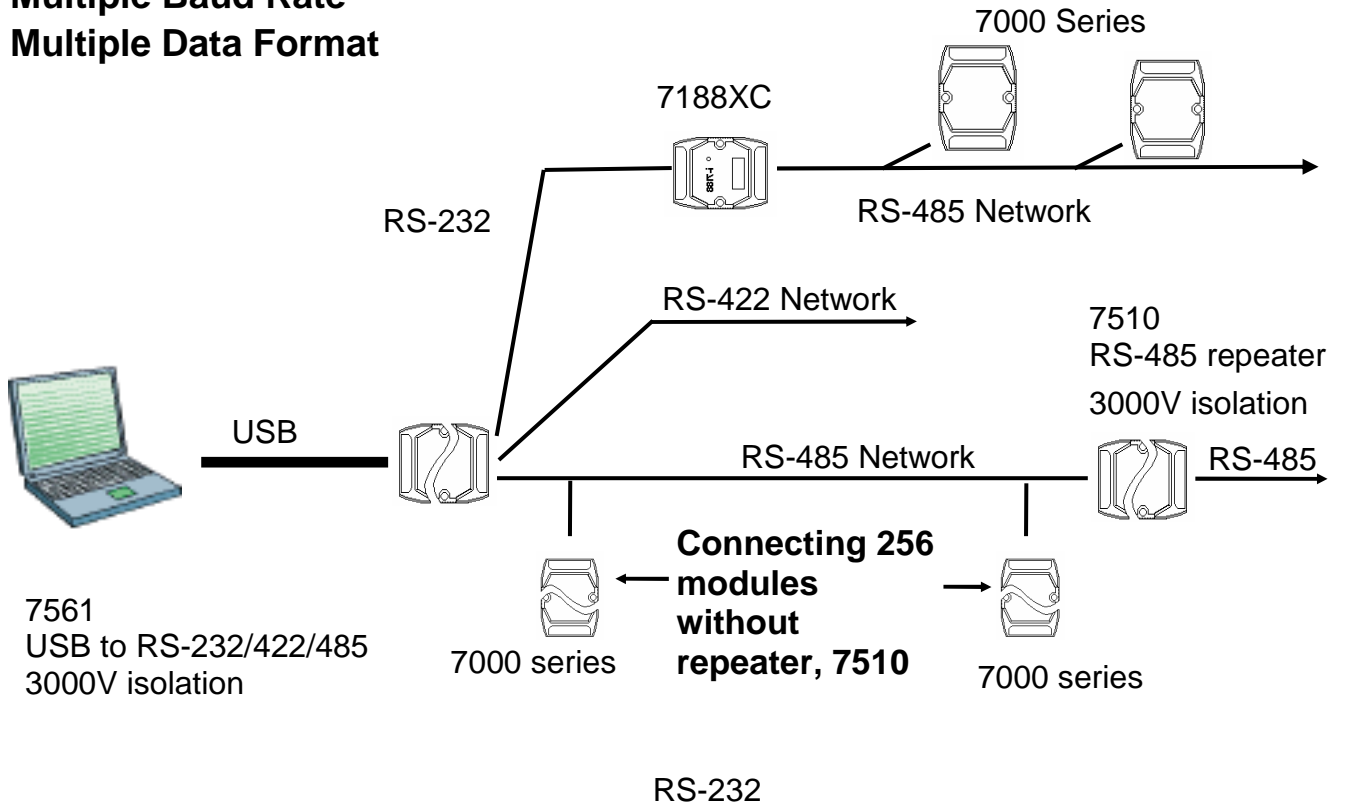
Multiple Baud Rate
Multiple Data Format

7000 Series

7188XC

RS-232

RS-485 Network

RS-422 Network

7510
RS-485 repeater
3000V isolation

USB

RS-485 Network

RS-485

Connecting 256 modules without repeater, 7510

7561
USB to RS-232/422/485
3000V isolation

7000 series

7000 series

RS-232